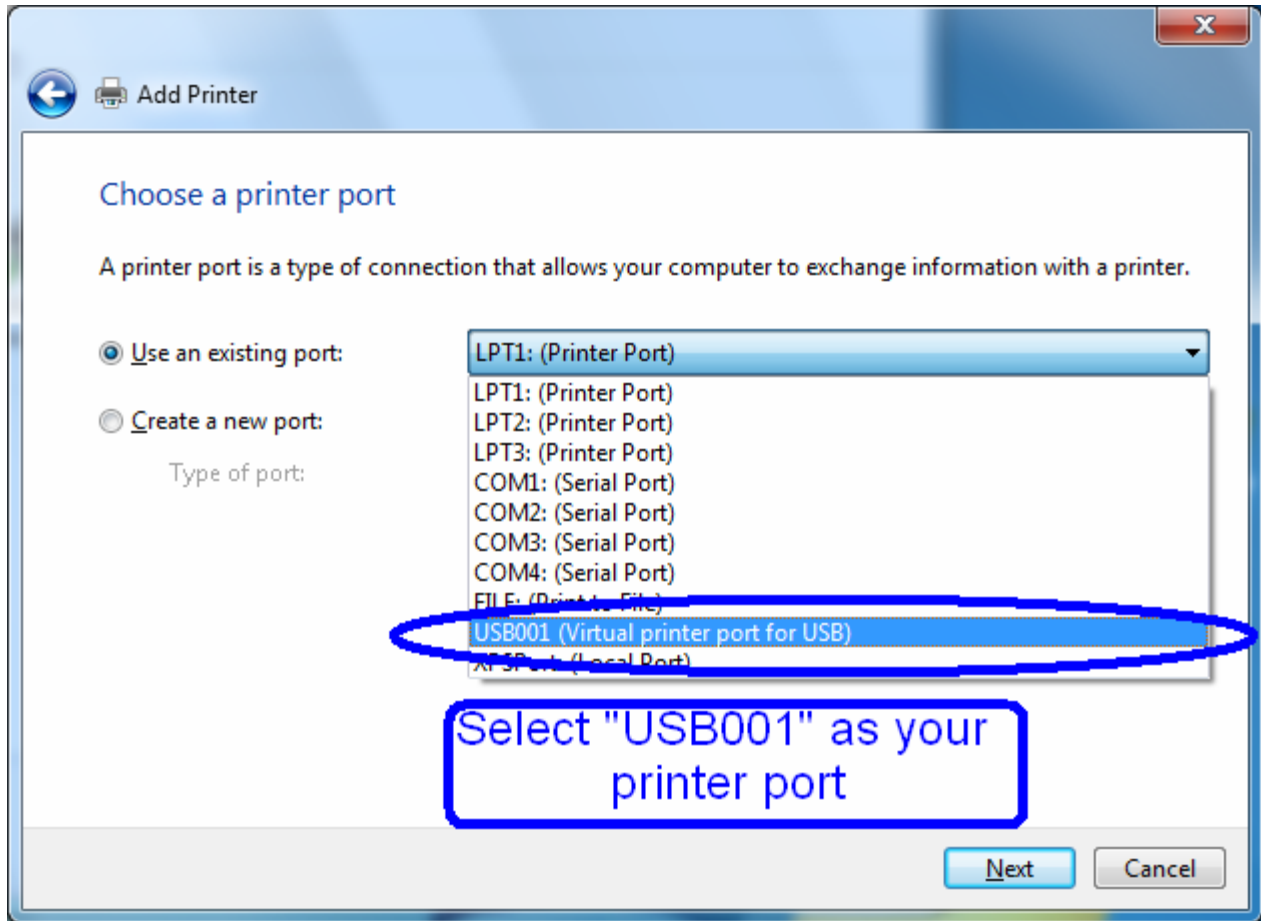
Add Printer

Choose a printer port

A printer port is a type of connection that allows your computer to exchange information with a printer.

Use an existing port:

LPT1: (Printer Port)

Create a new port:

Type of port:

LPT1: (Printer Port)
LPT2: (Printer Port)
LPT3: (Printer Port)
COM1: (Serial Port)
COM2: (Serial Port)
COM3: (Serial Port)
COM4: (Serial Port)
FILE: (Print to File)
USB001 (Virtual printer port for USB)
XPSPort: (Local Port)

Select "USB001" as your printer port

Next
Cancel